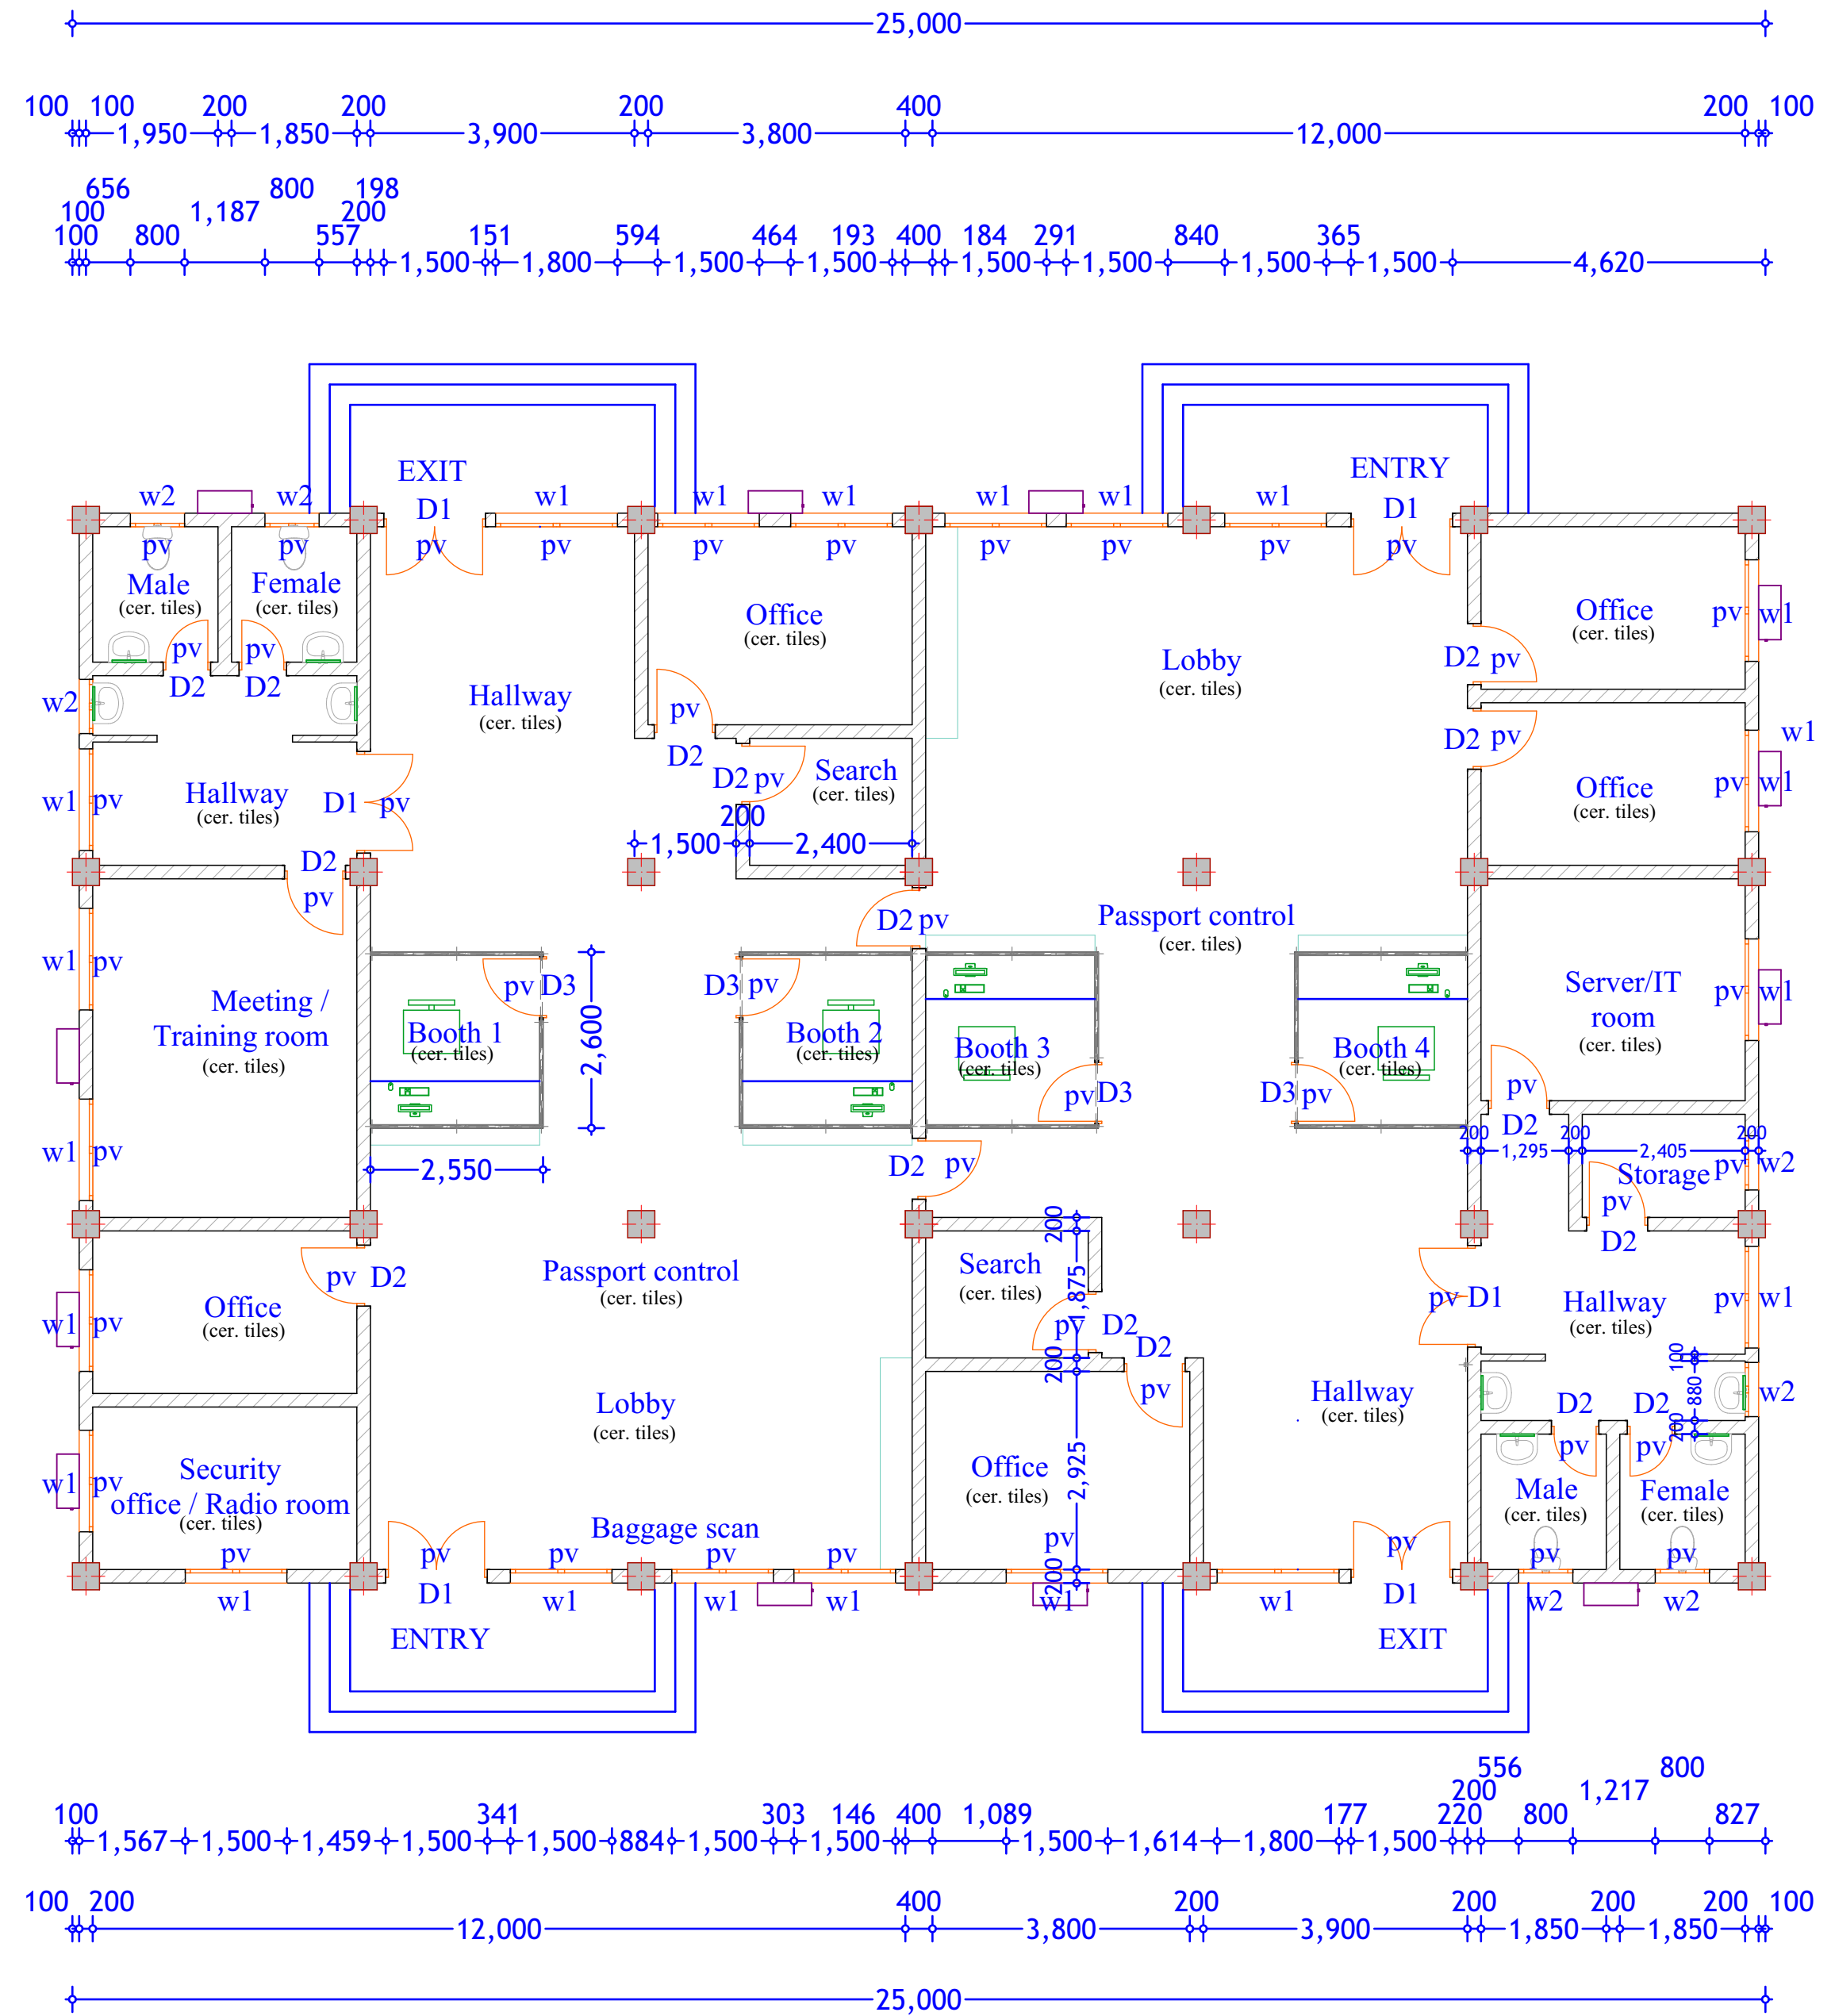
25,000

100 100 200 200 200 400 200 100
1,950 1,850 3,900 3,800 12,000

656 800 198
100 1,187 200
100 800 557 151 594 464 193 400 184 291 840 365
1,500 1,800 1,500 1,500 1,500 1,500 1,500 1,500 4,620

EXIT
D1
w2 w2 w1 w1 w1 w1 w1 w1 ENTRY
D1
pv pv pv pv pv pv pv pv pv pv
Male
(cer. tiles)
Female
(cer. tiles)
Office
(cer. tiles)
Lobby
(cer. tiles)
Office
(cer. tiles)
pv w1
pv pv D2 pv
D2 D2
w2
Hallway
(cer. tiles)
pv
D2
D2 pv
Search
(cer. tiles)
D2 pv
w1
Office
(cer. tiles)
pv w1
w1 pv
Hallway
(cer. tiles)
D1 pv
200
1,500 2,400
D2
pv
D2 pv
Passport control
(cer. tiles)
w1 pv
Meeting /
Training room
(cer. tiles)
pv D3
Booth 1
(cer. tiles)
2,600
D3 pv
Booth 2
(cer. tiles)
Booth 3
(cer. tiles)
pv D3
Booth 4
(cer. tiles)
D3 pv
Server/IT
room
(cer. tiles)
pv w1
pv
D2
w1 pv
2,550
D2 pv
200 1,295 200 2,405 200
Storage pv
pv
D2
w2
200
Search
(cer. tiles)
1,875
pv D2
D2
pv
200
w1 pv
Office
(cer. tiles)
pv D2
Passport control
(cer. tiles)
pv D1
Hallway
(cer. tiles)
pv w1
Lobby
(cer. tiles)
Hallway
(cer. tiles)
100
880
200
w2
D2 D2
pv pv
w1 pv
Security
office / Radio room
(cer. tiles)
2,925
Office
(cer. tiles)
Male
(cer. tiles)
Female
(cer. tiles)
Baggage scan
pv pv pv pv pv pv pv pv pv
200
w1 D1 w1 w1 w1 w1 w1 D1 w2 w2
ENTRY EXIT

556 800
200 1,217
100 341 303 146 400 1,089 177 220 800 827
1,567 1,500 1,459 1,500 1,500 884 1,500 1,500 1,500 1,614 1,800 1,500

100 200 400 200 200 200 200 100
12,000 3,800 3,900 1,850 1,850

25,000